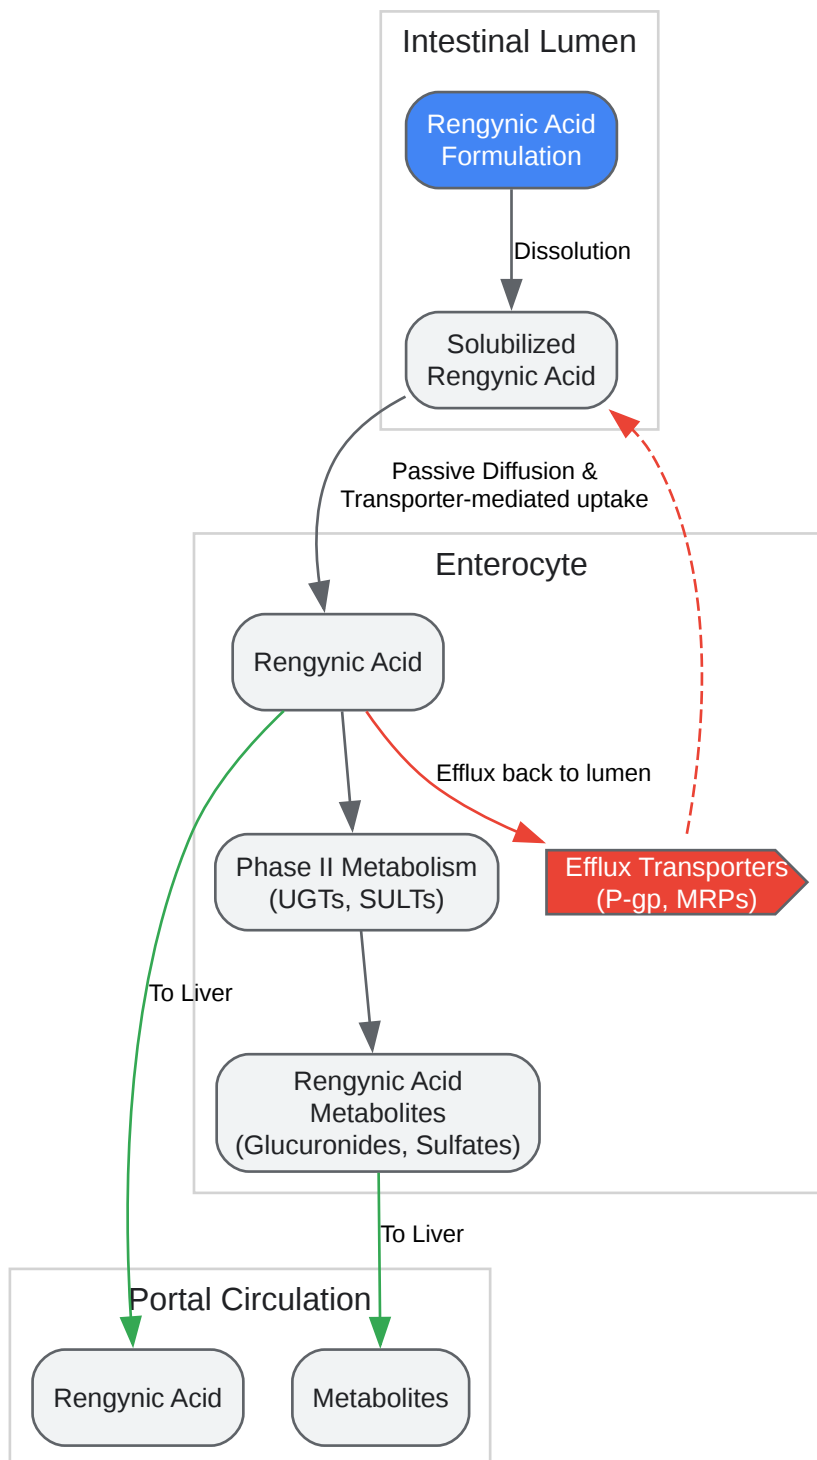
Intestinal Lumen

Rengynic Acid Formulation

Dissolution

Solubilized Rengynic Acid

Passive Diffusion & Transporter-mediated uptake

Enterocyte

Rengynic Acid

Efflux back to lumen

Phase II Metabolism (UGTs, SULTs)

Efflux Transporters (P-gp, MRPs)

To Liver

Rengynic Acid Metabolites (Glucuronides, Sulfates)

To Liver

Portal Circulation

Rengynic Acid

Metabolites